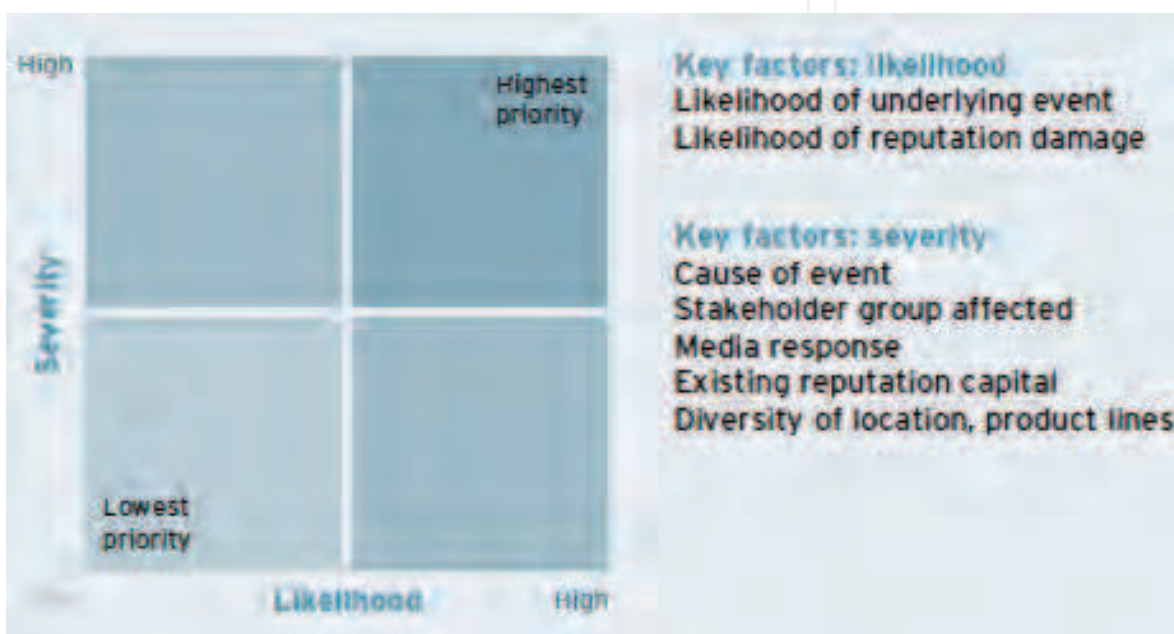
High

Highest priority

Lowest priority

Severity

Likelihood

High

Key factors: likelihood
Likelihood of underlying event
Likelihood of reputation damage

Key factors: severity
Cause of event
Stakeholder group affected
Media response
Existing reputation capital
Diversity of location, product lines